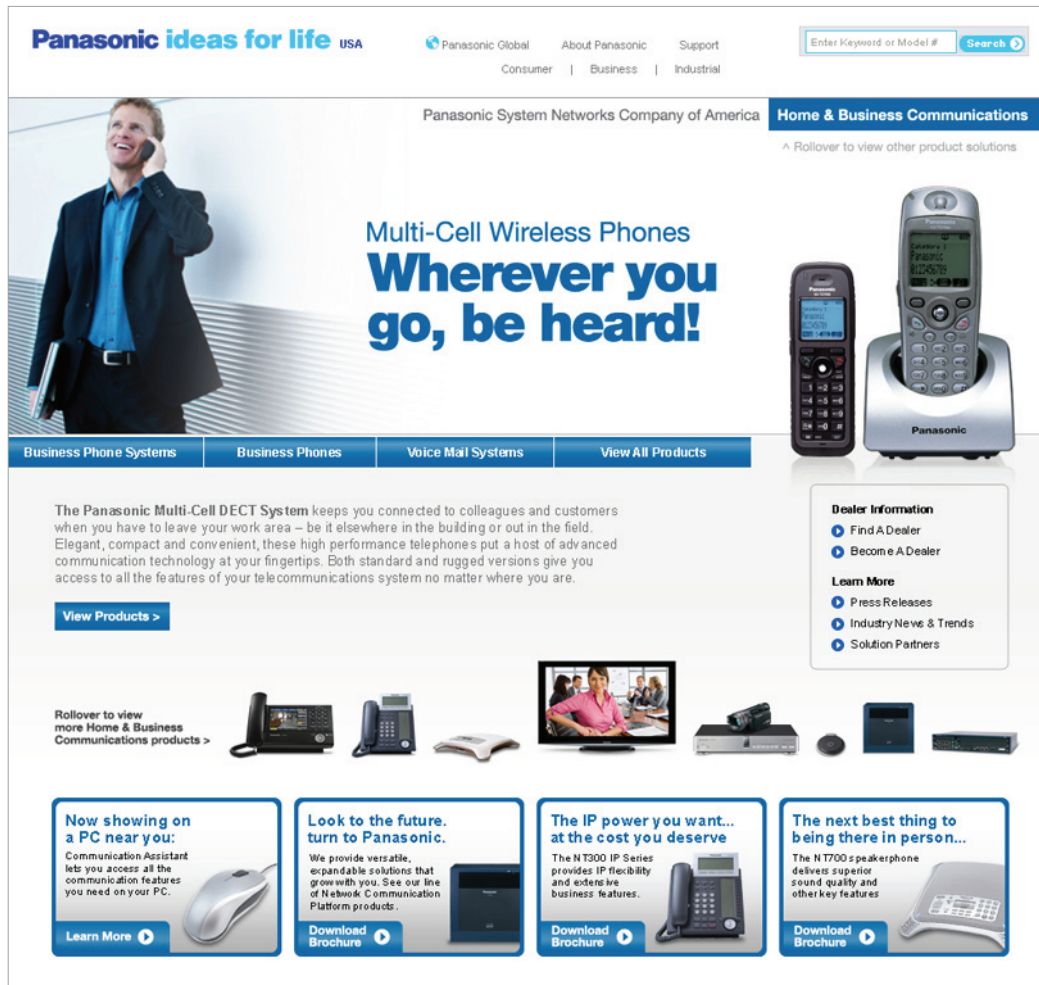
Panasonic ideas for life USA

Panasonic Global About Panasonic Support

Consumer | Business | Industrial

Enter Keyword or Model # Search

Panasonic System Networks Company of America Home & Business Communications

^ Rollover to view other product solutions

Multi-Cell Wireless Phones

Wherever you go, be heard!

Panasonic

Business Phone Systems Business Phones Voice Mail Systems View All Products

The Panasonic Multi-Cell DECT System keeps you connected to colleagues and customers when you have to leave your work area – be it elsewhere in the building or out in the field. Elegant, compact and convenient, these high performance telephones put a host of advanced communication technology at your fingertips. Both standard and rugged versions give you access to all the features of your telecommunications system no matter where you are.

View Products >

Dealer Information
Find A Dealer
Become A Dealer

Learn More
Press Releases
Industry News & Trends
Solution Partners

Rollover to view more Home & Business Communications products >

Now showing on a PC near you:
Communication Assistant lets you access all the communication features you need on your PC.
Learn More

Look to the future. turn to Panasonic.
We provide versatile, expandable solutions that grow with you. See our line of Network Communication Platform products.
Download Brochure

The IP power you want... at the cost you deserve
The NT300 IP Series provides IP flexibility and extensive business features.
Download Brochure

The next best thing to being there in person...
The NT700 speakerphone delivers superior sound quality and other key features
Download Brochure